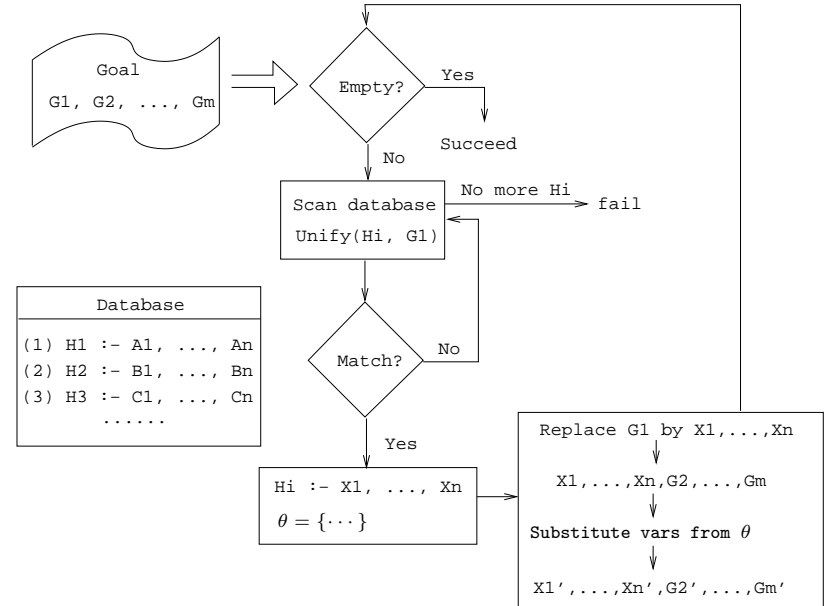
Goal
G1, G2, ..., Gm

Empty?

Yes

Succeed

No

Scan database
Unify(Hi, G1)

No more Hi

fail

Database

(1) H1 :- A1, ..., An
(2) H2 :- B1, ..., Bn
(3) H3 :- C1, ..., Cn
......

Match?

No

Yes

Hi :- X1, ..., Xn
$\theta = \{\cdots\}$

Replace G1 by X1,...,Xn

X1,...,Xn,G2,...,Gm

Substitute vars from $\theta$

X1',...,Xn',G2',...,Gm'